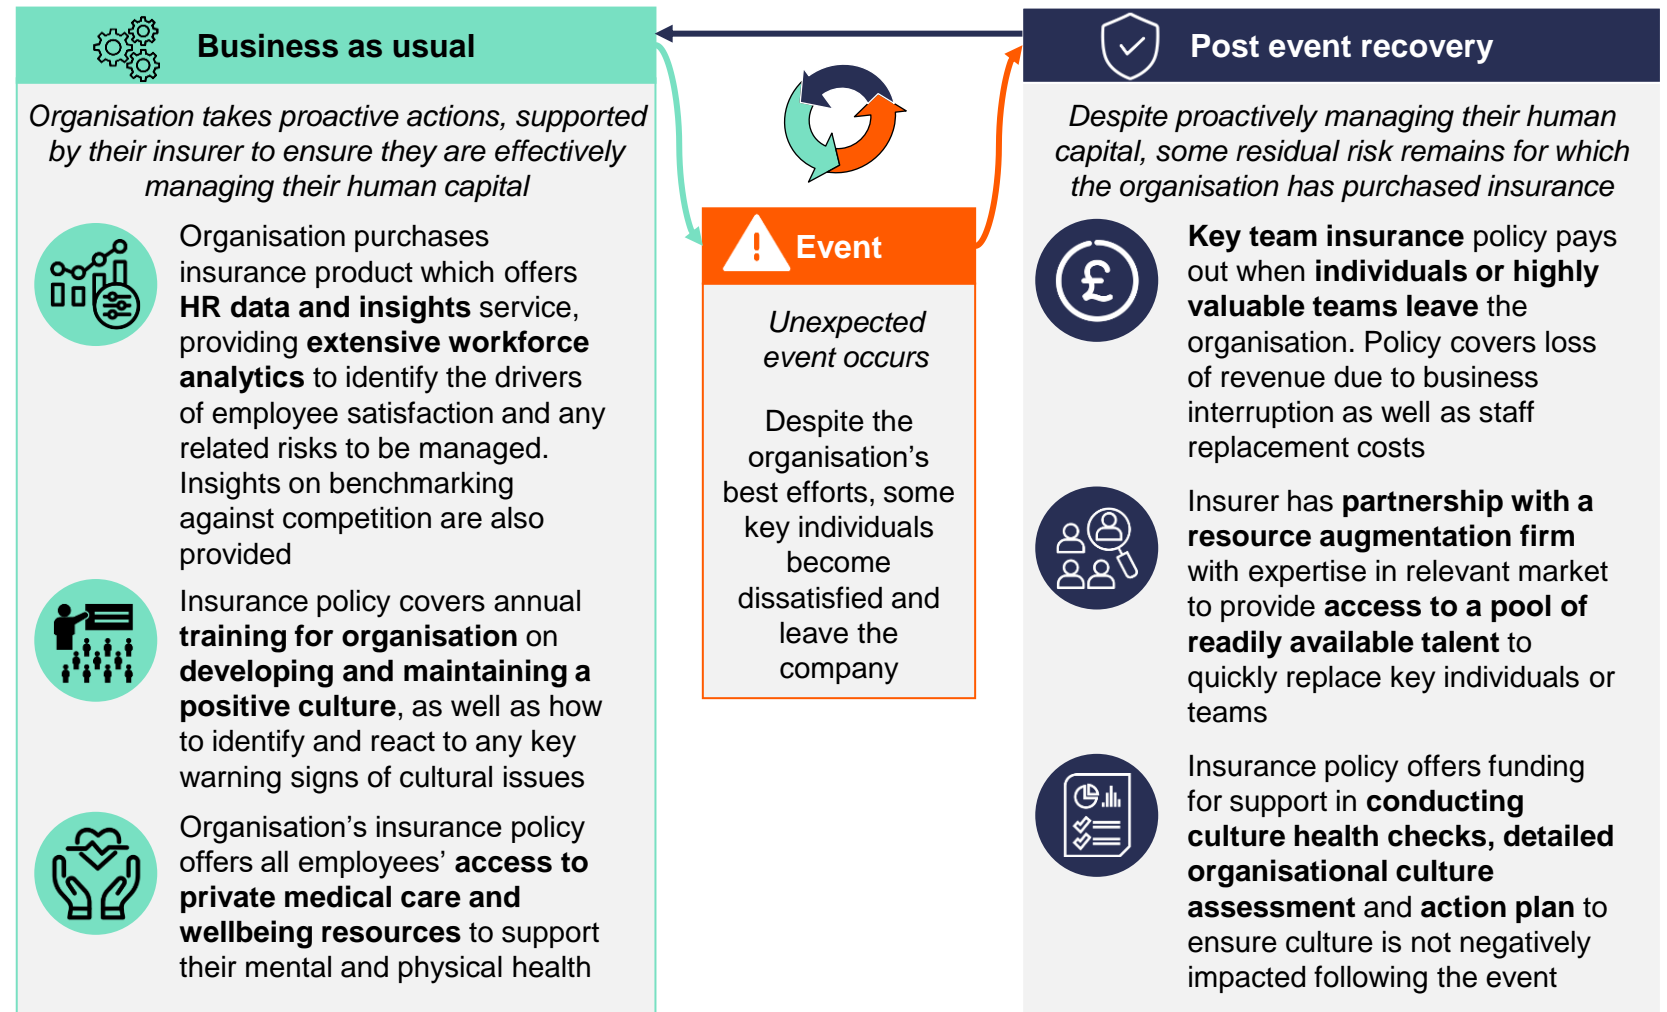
Business as usual

Organisation takes proactive actions, supported by their insurer to ensure they are effectively managing their human capital

Organisation purchases insurance product which offers HR data and insights service, providing extensive workforce analytics to identify the drivers of employee satisfaction and any related risks to be managed. Insights on benchmarking against competition are also provided

Insurance policy covers annual training for organisation on developing and maintaining a positive culture, as well as how to identify and react to any key warning signs of cultural issues

Organisation's insurance policy offers all employees' access to private medical care and wellbeing resources to support their mental and physical health

Event

Unexpected event occurs

Despite the organisation's best efforts, some key individuals become dissatisfied and leave the company

Post event recovery

Despite proactively managing their human capital, some residual risk remains for which the organisation has purchased insurance

Key team insurance policy pays out when individuals or highly valuable teams leave the organisation. Policy covers loss of revenue due to business interruption as well as staff replacement costs

Insurer has partnership with a resource augmentation firm with expertise in relevant market to provide access to a pool of readily available talent to quickly replace key individuals or teams

Insurance policy offers funding for support in conducting culture health checks, detailed organisational culture assessment and action plan to ensure culture is not negatively impacted following the event